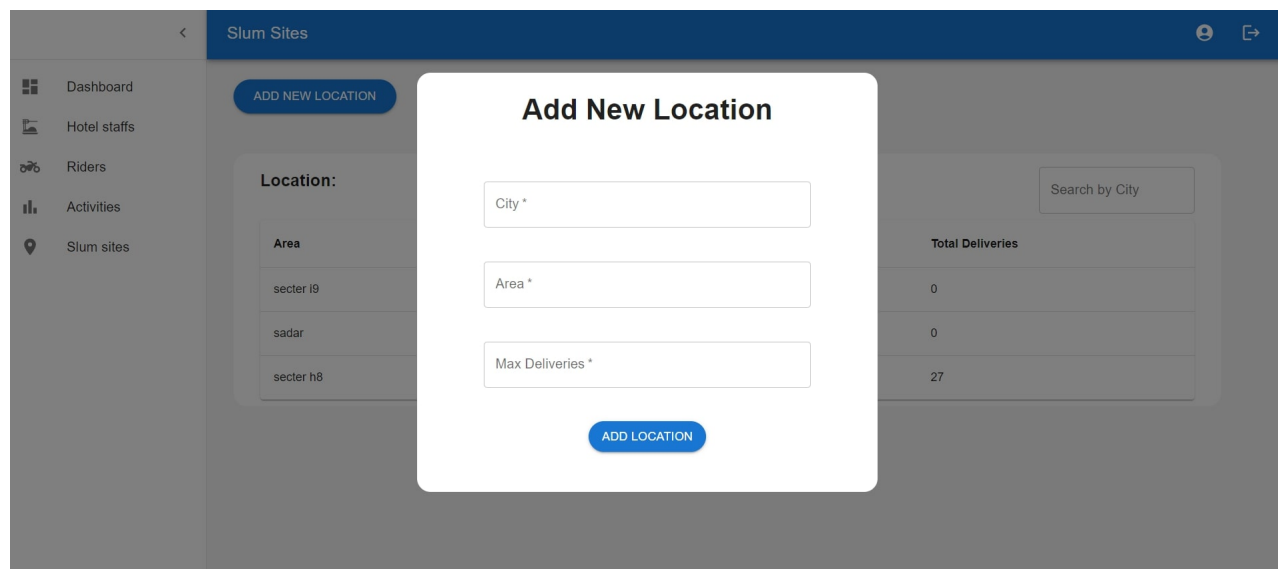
Slum Sites

Dashboard
Hotel staffs
Riders
Activities
Slum sites

ADD NEW LOCATION

Location:

Search by City

| Area | Total Deliveries |
|---|---|
| secter i9 | 0 |
| sadar | 0 |
| secter h8 | 27 |

Add New Location

City *

Area *

Max Deliveries *

ADD LOCATION